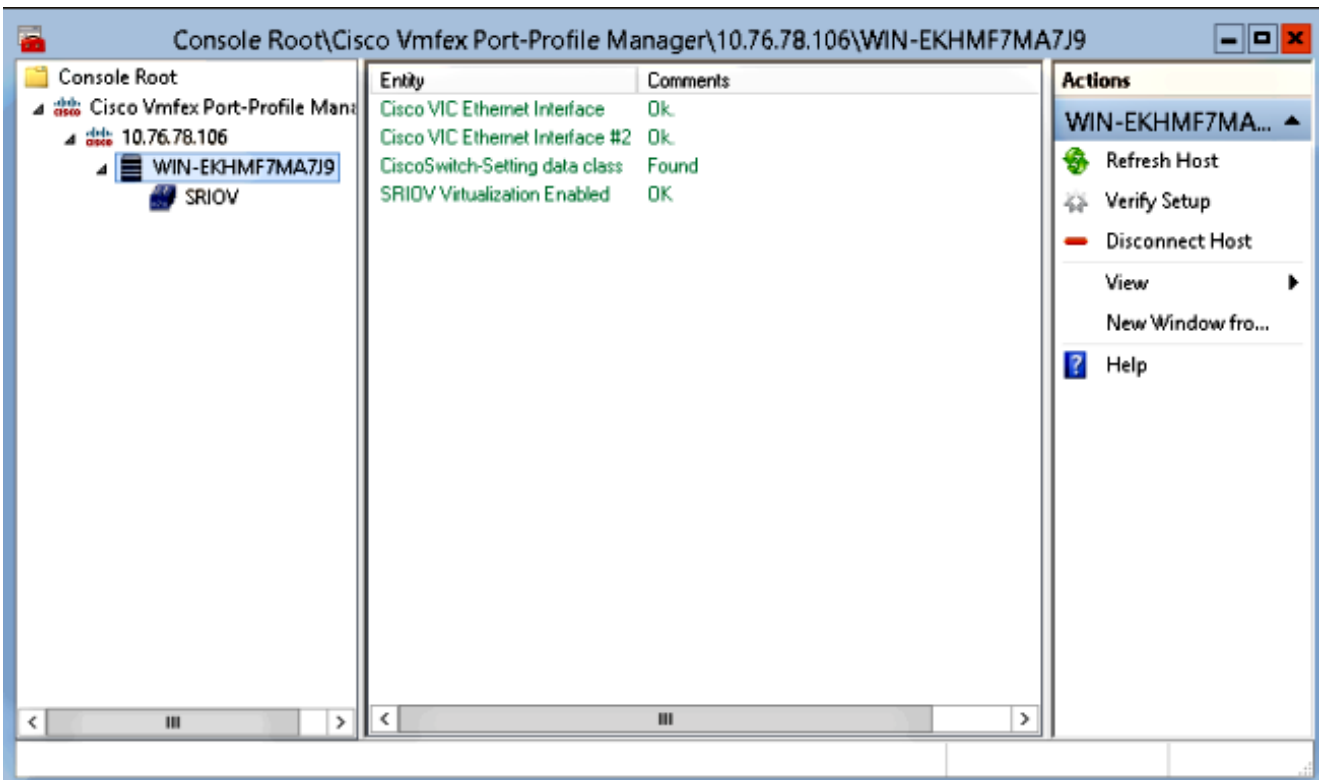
Console Root\Cisco Vmfex Port-Profile Manager\10.76.78.106\WIN-EKHMF7MA7J9

Console Root
Cisco Vmfex Port-Profile Mana
10.76.78.106
WIN-EKHMF7MA7J9
SRIOV

| Entity | Comments |
|---|---|
| Cisco VIC Ethernet Interface | Ok. |
| Cisco VIC Ethernet Interface #2 | Ok. |
| CiscoSwitch-Setting data class | Found |
| SRIOV Virtualization Enabled | OK |

Actions
WIN-EKHMF7MA...
Refresh Host
Verify Setup
Disconnect Host
View
New Window fro...
Help